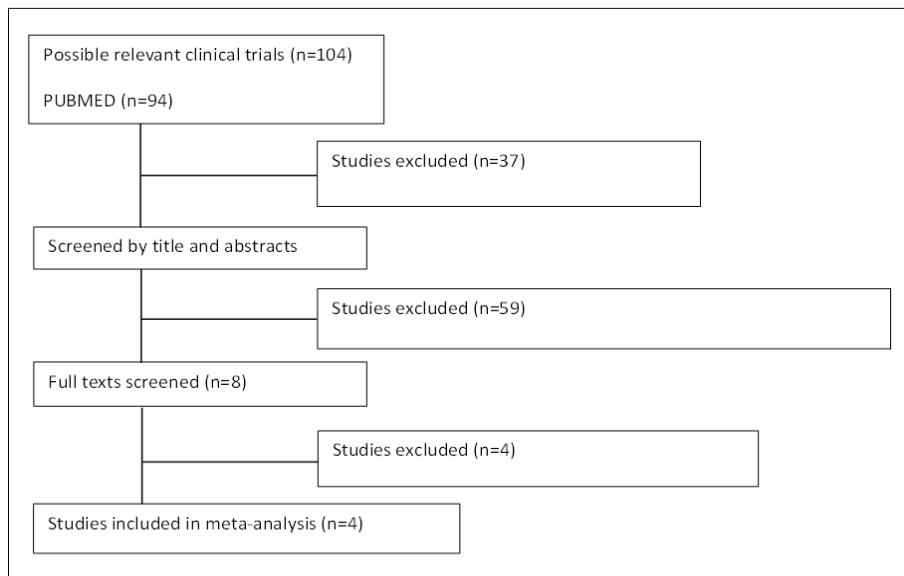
Possible relevant clinical trials (n=104)

PUBMED (n=94)

Studies excluded (n=37)

Screened by title and abstracts

Studies excluded (n=59)

Full texts screened (n=8)

Studies excluded (n=4)

Studies included in meta-analysis (n=4)